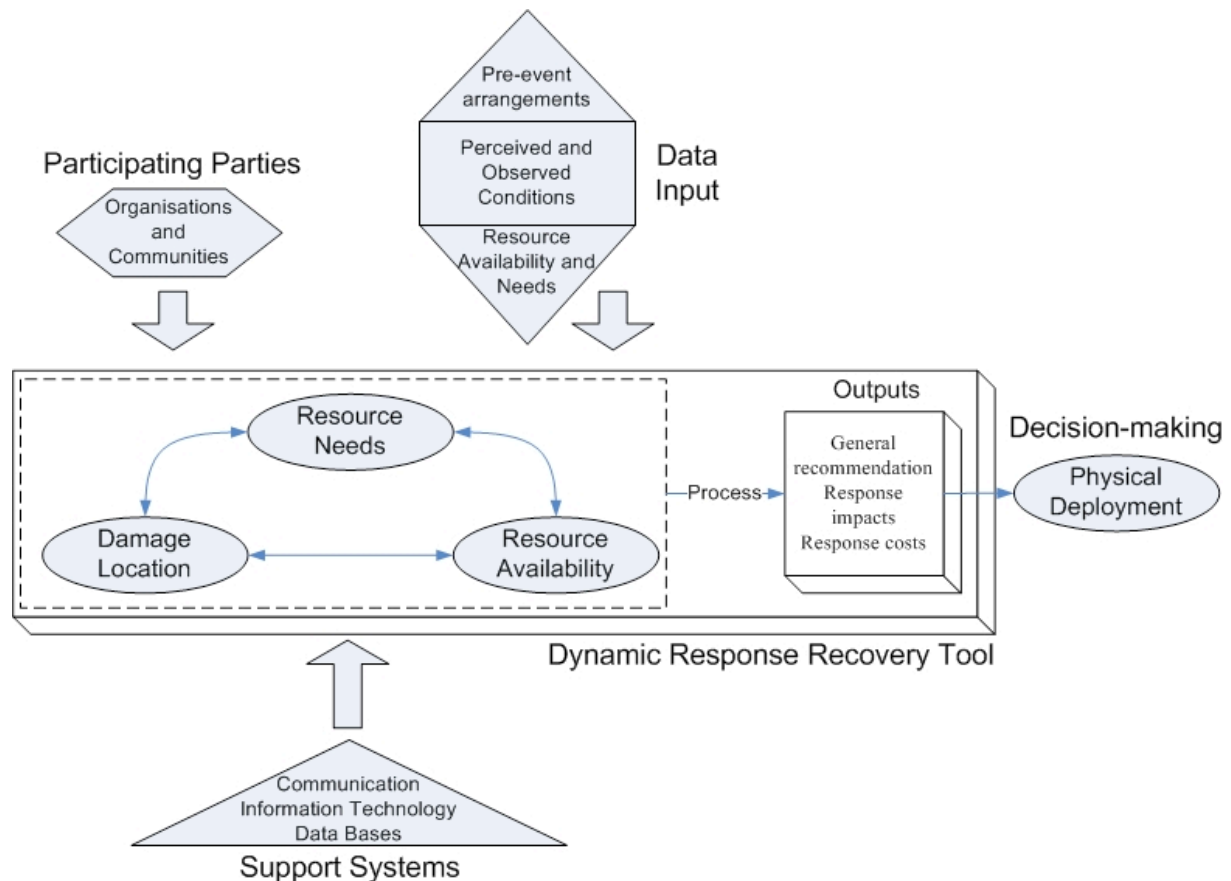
Pre-event arrangements

Perceived and Observed Conditions

Resource Availability and Needs

Data Input

Participating Parties

Organisations and Communities

Outputs

Decision-making

Resource Needs

Damage Location

Resource Availability

Process

General recommendation
Response impacts
Response costs

Physical Deployment

Dynamic Response Recovery Tool

Communication
Information Technology
Data Bases

Support Systems